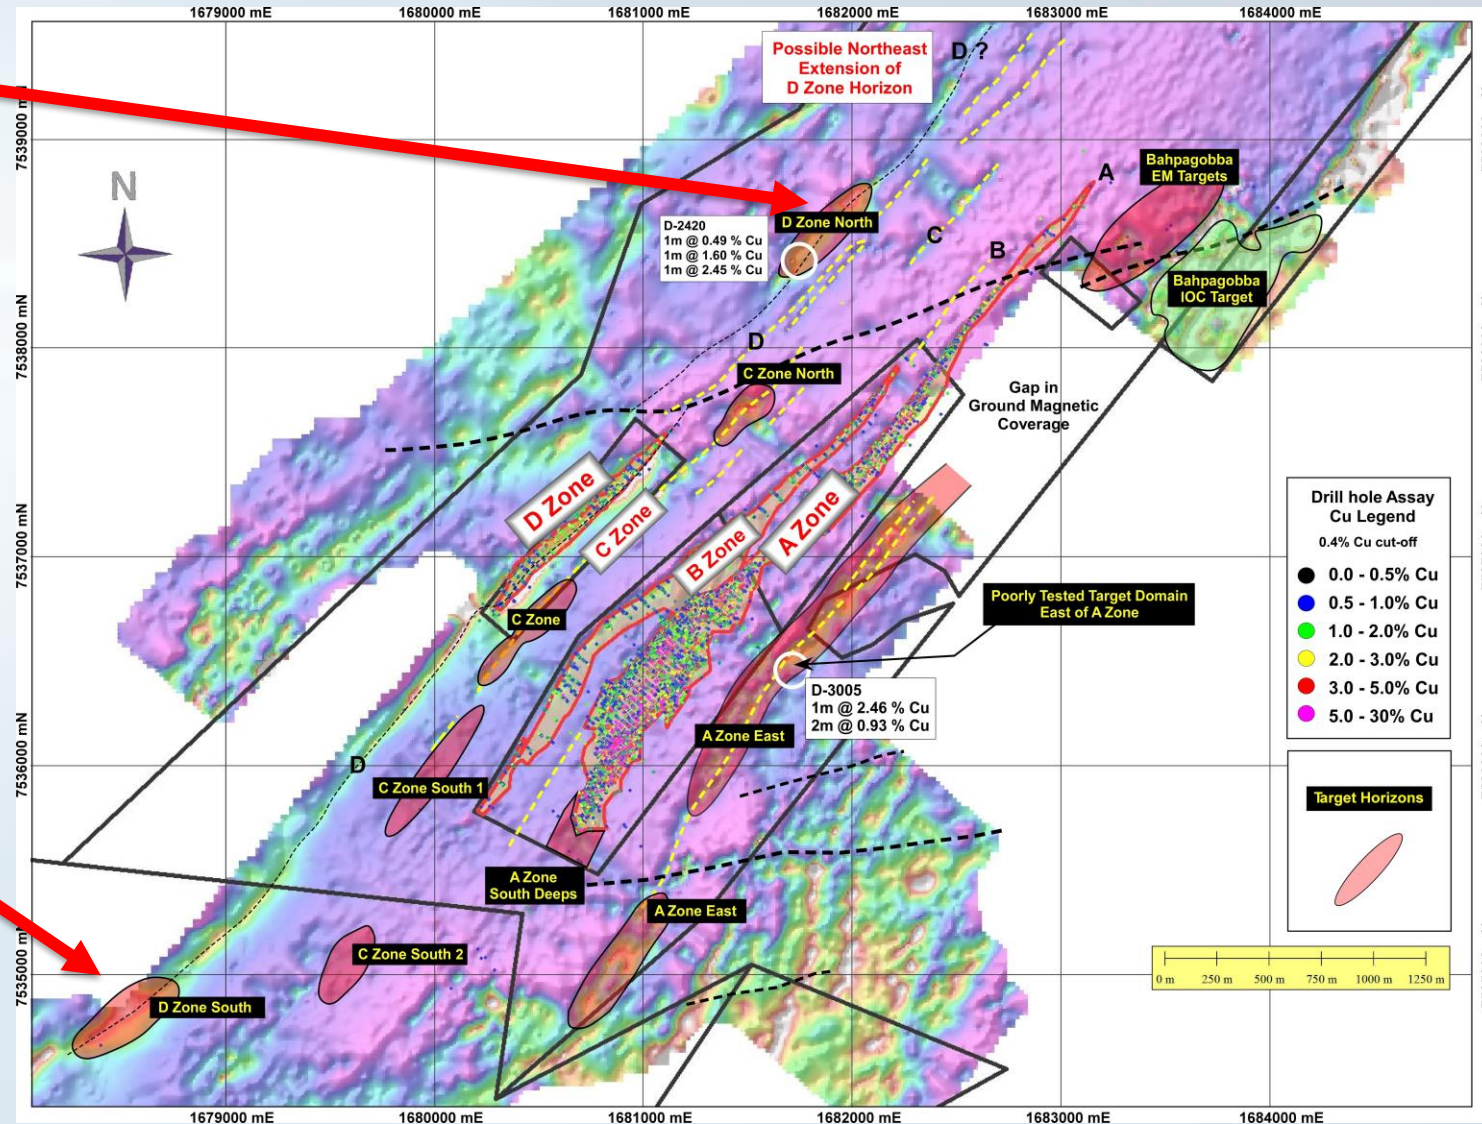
1679000 mE 1680000 mE 1681000 mE 1682000 mE 1683000 mE 1684000 mE

7539000 mN
7538000 mN
7537000 mN
7536000 mN
7535000 mN

N

Possible Northeast Extension of D Zone Horizon

D ?

D-2420
1m @ 0.49 % Cu
1m @ 1.60 % Cu
1m @ 2.45 % Cu

D Zone North

C

B

A

Bahpagobba EM Targets

Bahpagobba IOC Target

D

C Zone North

Gap in Ground Magnetic Coverage

D Zone

C Zone

B Zone

A Zone

C Zone

Poorly Tested Target Domain East of A Zone

D-3005
1m @ 2.46 % Cu
2m @ 0.93 % Cu

A Zone East

D

C Zone South 1

A Zone South Deeps

A Zone East

C Zone South 2

D Zone South

Drill hole Assay Cu Legend
0.4% Cu cut-off
0.0 - 0.5% Cu
0.5 - 1.0% Cu
1.0 - 2.0% Cu
2.0 - 3.0% Cu
3.0 - 5.0% Cu
5.0 - 30% Cu

Target Horizons

0 m 250 m 500 m 750 m 1000 m 1250 m

1679000 mE 1680000 mE 1681000 mE 1682000 mE 1683000 mE 1684000 mE